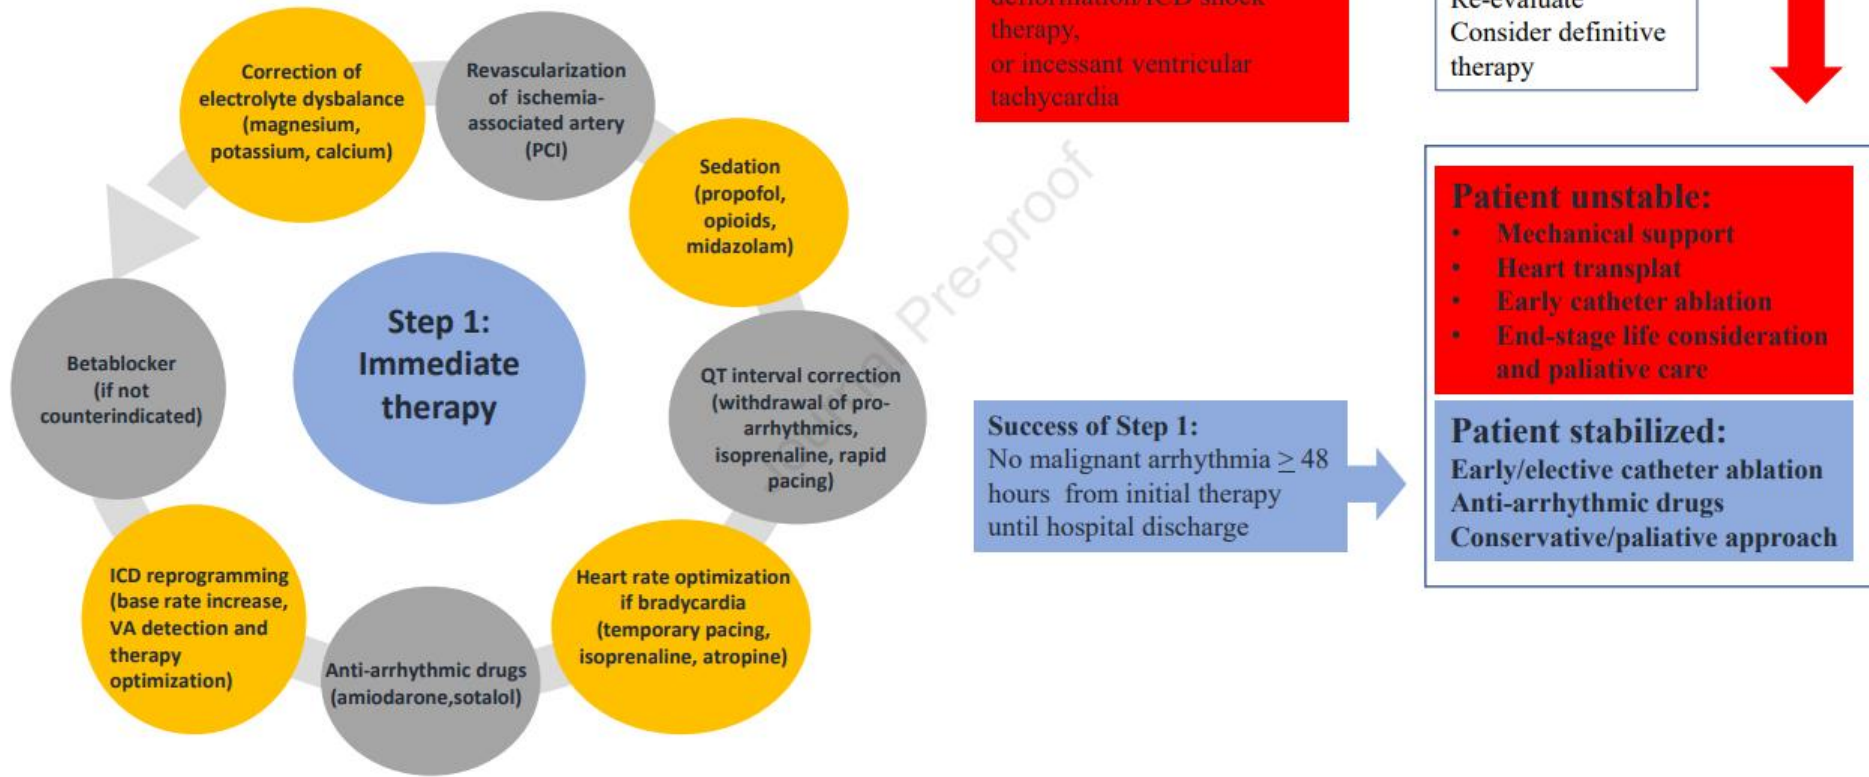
Correction of electrolyte dysbalance (magnesium, potassium, calcium)

Revascularization of ischemia-associated artery (PCI)

Sedation (propofol, opioids, midazolam)

QT interval correction (withdrawal of pro-arrhythmics, isoprenaline, rapid pacing)

Heart rate optimization if bradycardia (temporary pacing, isoprenaline, atropine)

Anti-arrhythmic drugs (amiodarone,sotalol)

ICD reprogramming (base rate increase, VA detection and therapy optimization)

Betablocker (if not counterindicated)

Step 1: Immediate therapy

Journal Pre-proof

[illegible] therapy, or incessant ventricular tachycardia

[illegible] Consider definitive therapy

Success of Step 1: No malignant arrhythmia $\geq$ 48 hours from initial therapy until hospital discharge

Patient unstable:
• Mechanical support
• Heart transplat
• Early catheter ablation
• End-stage life consideration and paliative care

Patient stabilized:
Early/elective catheter ablation
Anti-arrhythmic drugs
Conservative/paliative approach